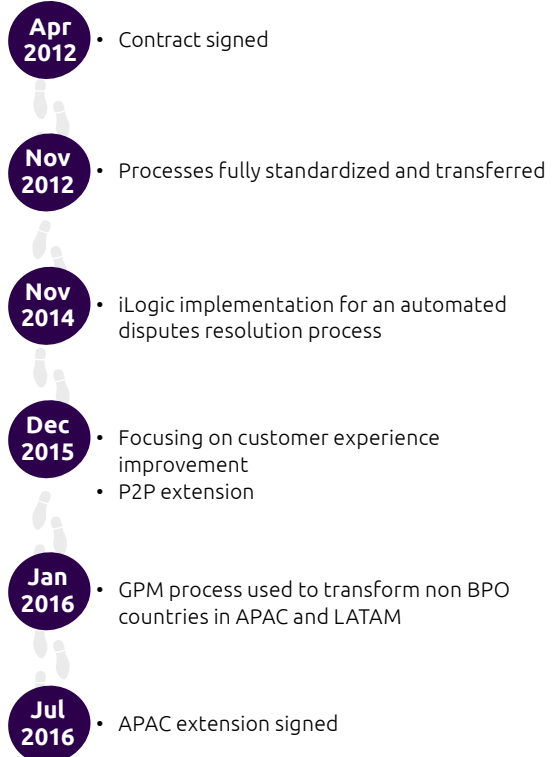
Apr 2012
• Contract signed

Nov 2012
• Processes fully standardized and transferred

Nov 2014
• iLogic implementation for an automated disputes resolution process

Dec 2015
• Focusing on customer experience improvement
• P2P extension

Jan 2016
• GPM process used to transform non BPO countries in APAC and LATAM

Jul 2016
• APAC extension signed